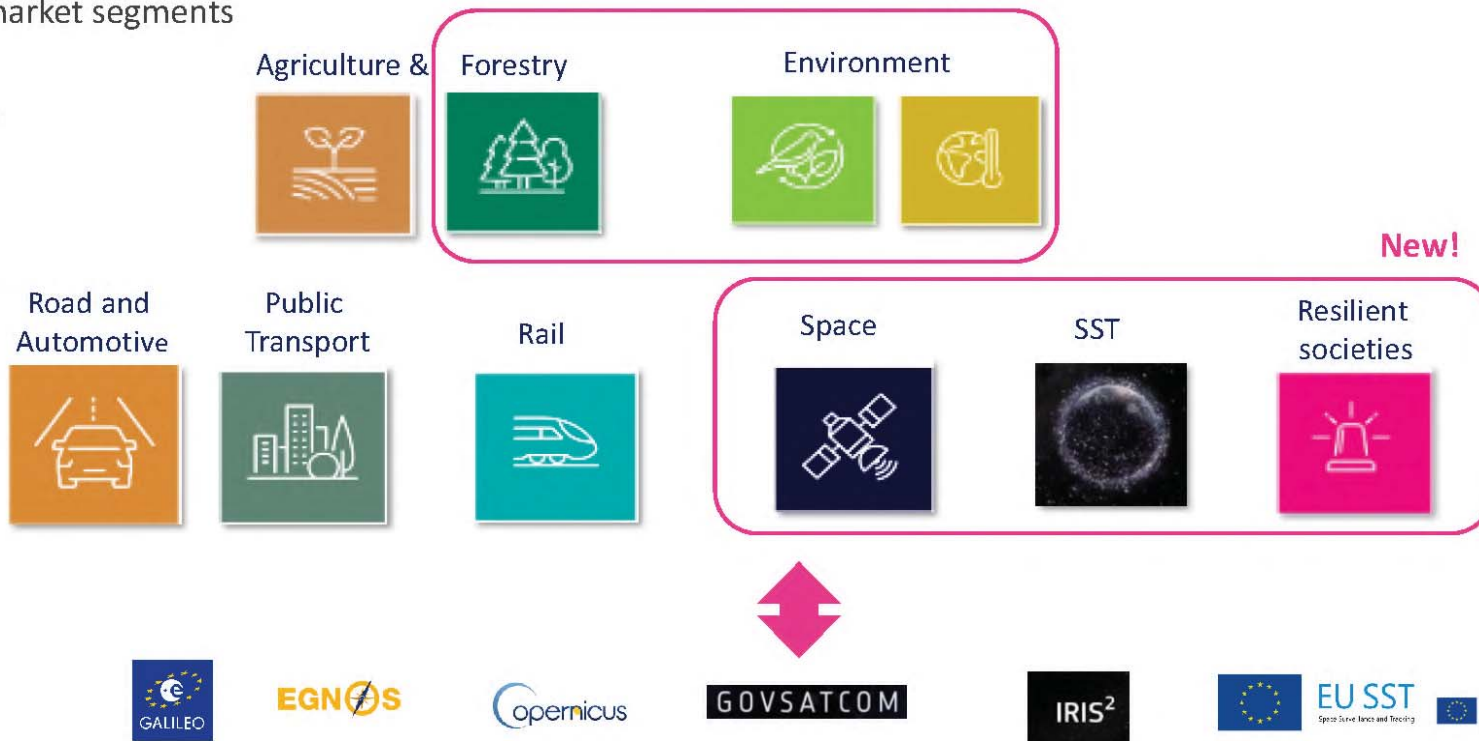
arket segments

Agriculture & Forestry

Environment

New!

Road and Automotive

Public Transport

Rail

Space

SST

Resilient societies

GALILEO

EGNOS

opernicus

GOVSATCOM

IRIS$^2$

EU SST

Space Surveillance and Tracking